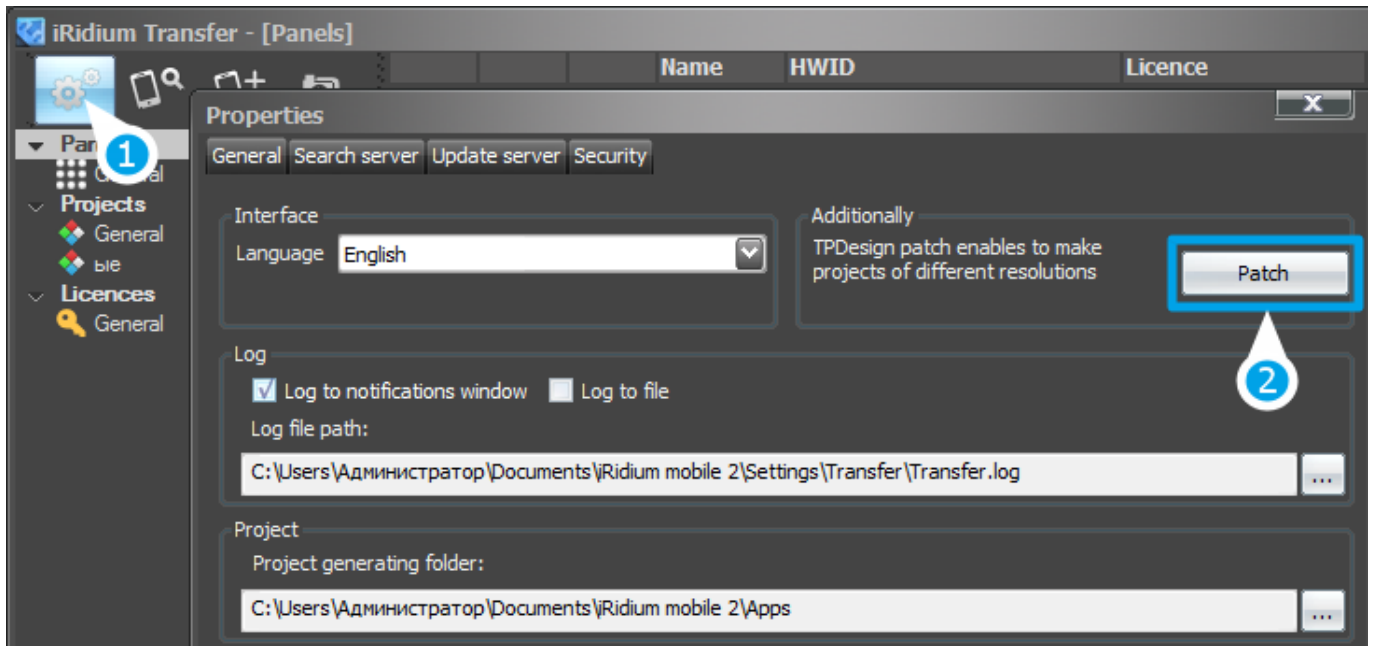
iRidium Transfer - [Panels]

Name HWID Licence

1

Pan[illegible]
G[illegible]al
Projects
General
ые
Licences
General

Properties

X

General Search server Update server Security

Interface
Language English

Additionally
TPDesign patch enables to make projects of different resolutions
Patch

2

Log
Log to notifications window Log to file
Log file path:
C:\Users\Администратор\Documents\iRidium mobile 2\Settings\Transfer\Transfer.log
...

Project
Project generating folder:
C:\Users\Администратор\Documents\iRidium mobile 2\Apps
...